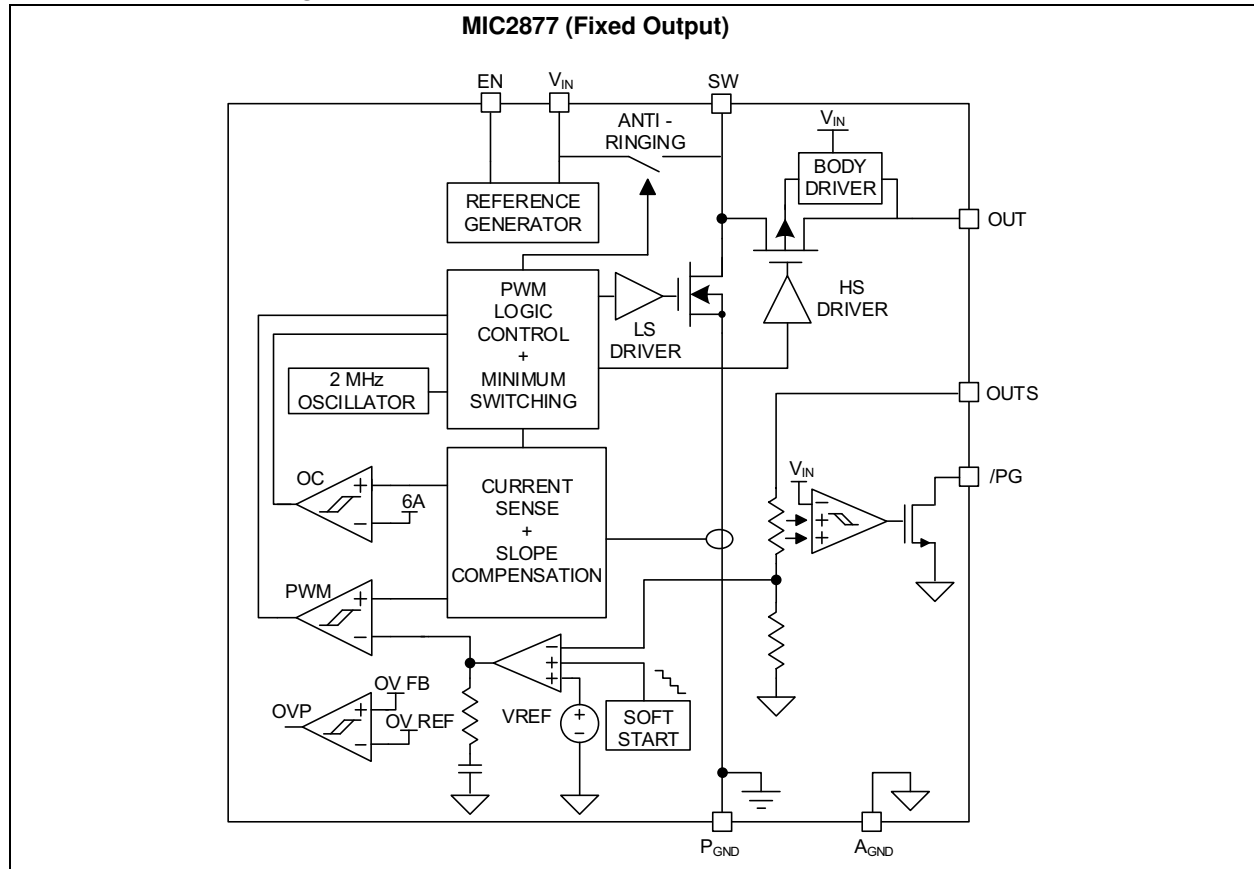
MIC2877 (Fixed Output)

EN
$V_{IN}$
SW
ANTI - RINGING
$V_{IN}$
BODY DRIVER
REFERENCE GENERATOR
OUT
PWM LOGIC CONTROL + MINIMUM SWITCHING
LS DRIVER
HS DRIVER
2 MHz OSCILLATOR
OUTS
$V_{IN}$
/PG
OC
+
−
6A
CURRENT SENSE + SLOPE COMPENSATION
−
+
+
PWM
+
−
−
+
+
OV FB
OVP
+
−
OV REF
VREF
+
−
SOFT START
$P_{GND}$
$A_{GND}$